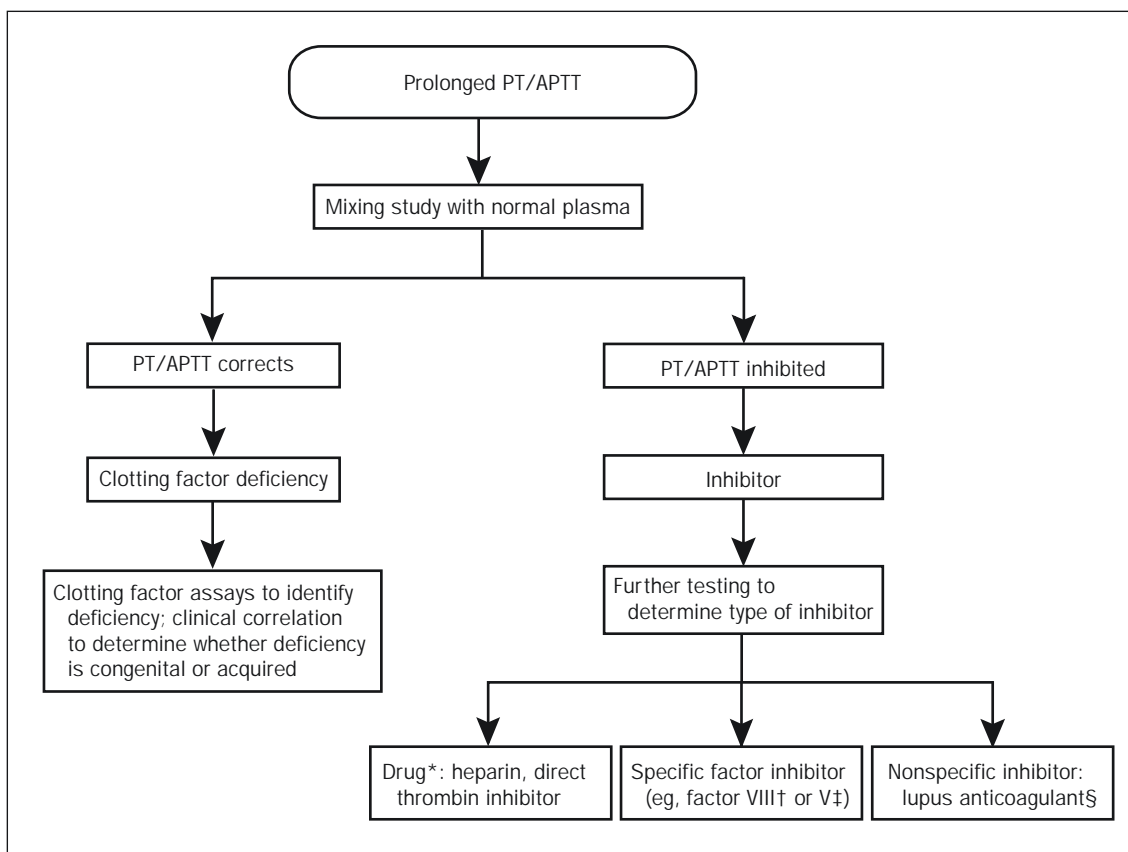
Prolonged PT/APTT

Mixing study with normal plasma

PT/APTT corrects

Clotting factor deficiency

Clotting factor assays to identify deficiency; clinical correlation to determine whether deficiency is congenital or acquired

PT/APTT inhibited

Inhibitor

Further testing to determine type of inhibitor

Drug*: heparin, direct thrombin inhibitor

Specific factor inhibitor (eg, factor VIII† or V‡)

Nonspecific inhibitor: lupus anticoagulant§